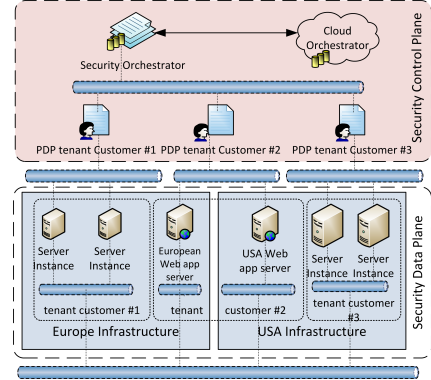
Security Control Plane

Security Orchestrator

Cloud Orchestrator

PDP tenant Customer #1

PDP tenant Customer #2

PDP tenant Customer #3

Security Data Plane

Server Instance

Server Instance

tenant customer #1

European Web app server

tenant

USA Web app server

customer #2

Server Instance

Server Instance

tenant customer #3

Europe Infrastructure

USA Infrastructure